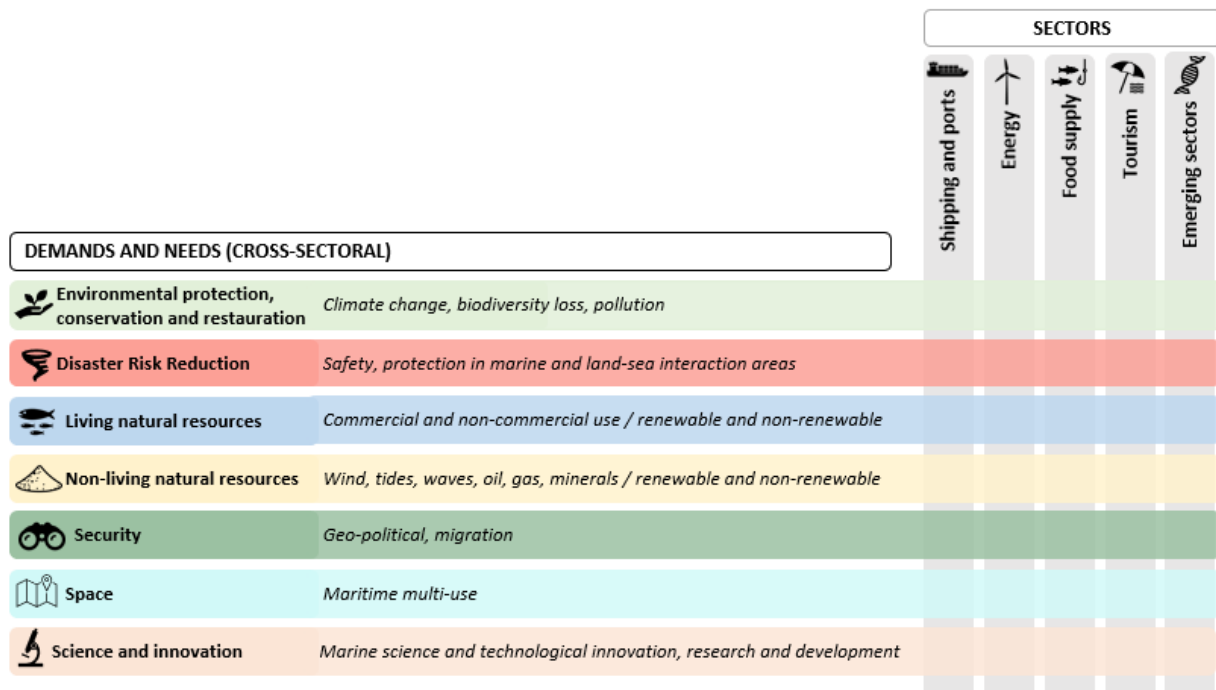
SECTORS

Shipping and ports

Energy

Food supply

Tourism

Emerging sectors

DEMANDS AND NEEDS (CROSS-SECTORAL)

Environmental protection, conservation and restauration — Climate change, biodiversity loss, pollution

Disaster Risk Reduction — Safety, protection in marine and land-sea interaction areas

Living natural resources — Commercial and non-commercial use / renewable and non-renewable

Non-living natural resources — Wind, tides, waves, oil, gas, minerals / renewable and non-renewable

Security — Geo-political, migration

Space — Maritime multi-use

Science and innovation — Marine science and technological innovation, research and development